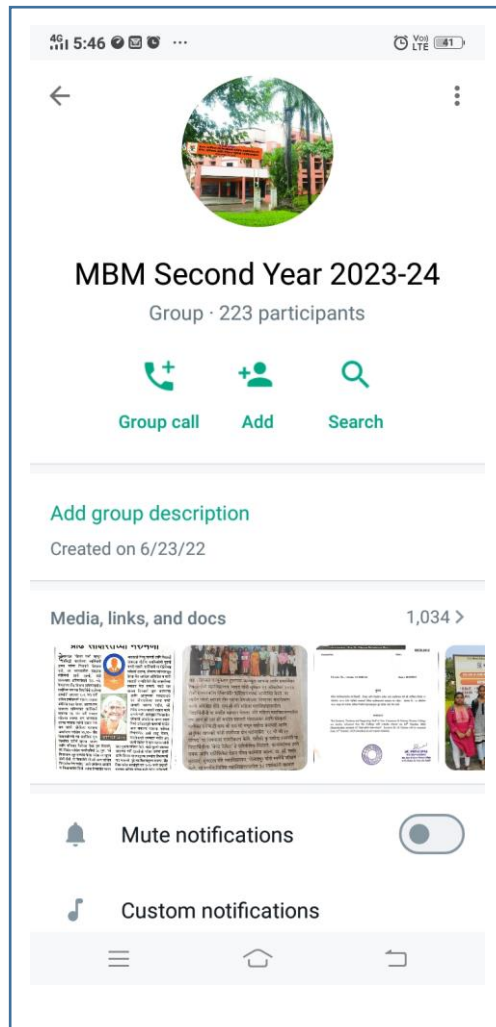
4G 5:46 ···

Vo) LTE 41

MBM Second Year 2023-24

Group · 223 participants

Group call

Add

Search

Add group description

Created on 6/23/22

Media, links, and docs

1,034 >

Mute notifications

Custom notifications